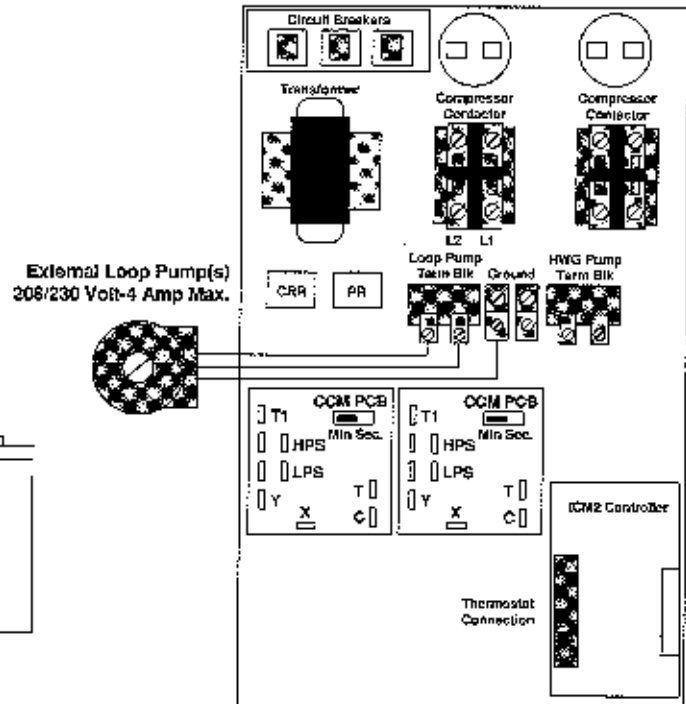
Circuit Breakers

Transformer

Compressor Contactor

Compressor Contactor

L2 L1

External Loop Pump(s) 208/230 Volt-4 Amp Max.

Loop Pump Term Blk

Ground

HWG Pump Term Blk

CRR

PR

1 2

CCM PCB
Min Sec.
T1
HPS
LPS
Y
X
T
C

CCM PCB
Min Sec.
T1
HPS
LPS
Y
X
T
C

ICM2 Controller

Thermostat Connection